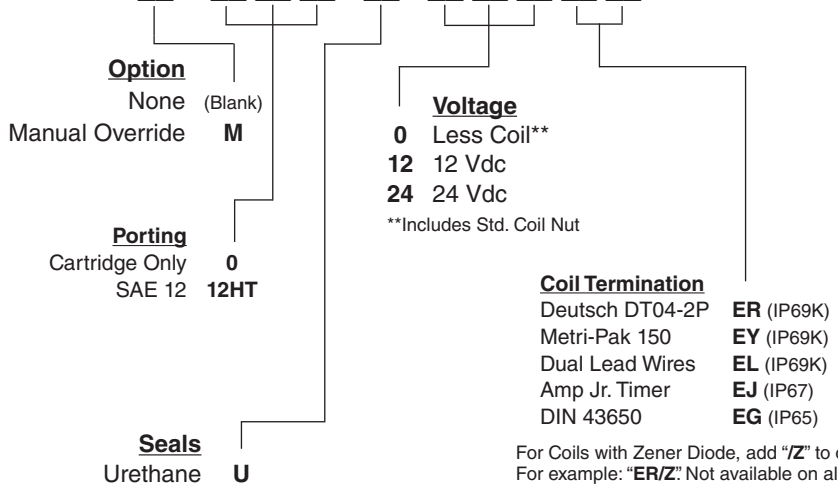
**Option**
None (Blank)
Manual Override **M**

**Porting**
Cartridge Only **0**
SAE 12 **12HT**

**Seals**
Urethane **U**

**Voltage**
**0** Less Coil**
**12** 12 Vdc
**24** 24 Vdc
**Includes Std. Coil Nut

**Coil Termination**
Deutsch DT04-2P **ER** (IP69K)
Metri-Pak 150 **EY** (IP69K)
Dual Lead Wires **EL** (IP69K)
Amp Jr. Timer **EJ** (IP67)
DIN 43650 **EG** (IP65)

For Coils with Zener Diode, add "**/Z**" to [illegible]
For example: "**ER/Z**". Not available on al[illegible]